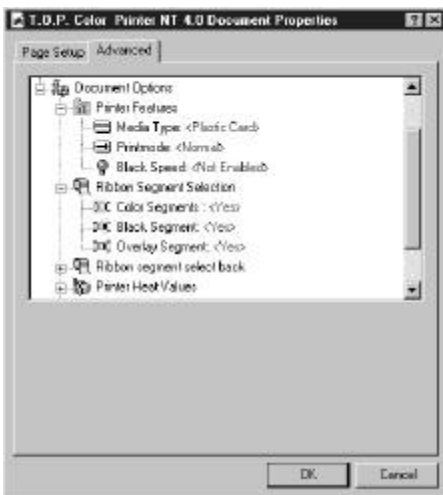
T.D.P. Color Printer NT 4.0 Document Properties

?

Page Setup

Advanced

Document Options

Printer Features

Media Type: <Plastic Card>

Printmode: <Normal>

Black Speed: <Not Enabled>

Ribbon Segment Selection

Color Segments : <Yes>

Black Segment: <Yes>

Overlay Segment: <Yes>

Ribbon segment select back

Printer Heat Values

OK

Cancel